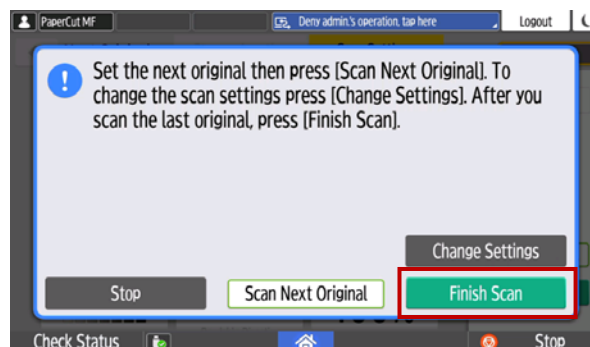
PaperCut MF

Deny admin.'s operation, tap here

Logout

Set the next original then press [Scan Next Original]. To change the scan settings press [Change Settings]. After you scan the last original, press [Finish Scan].

Change Settings

Stop

Scan Next Original

Finish Scan

Check Status

Stop